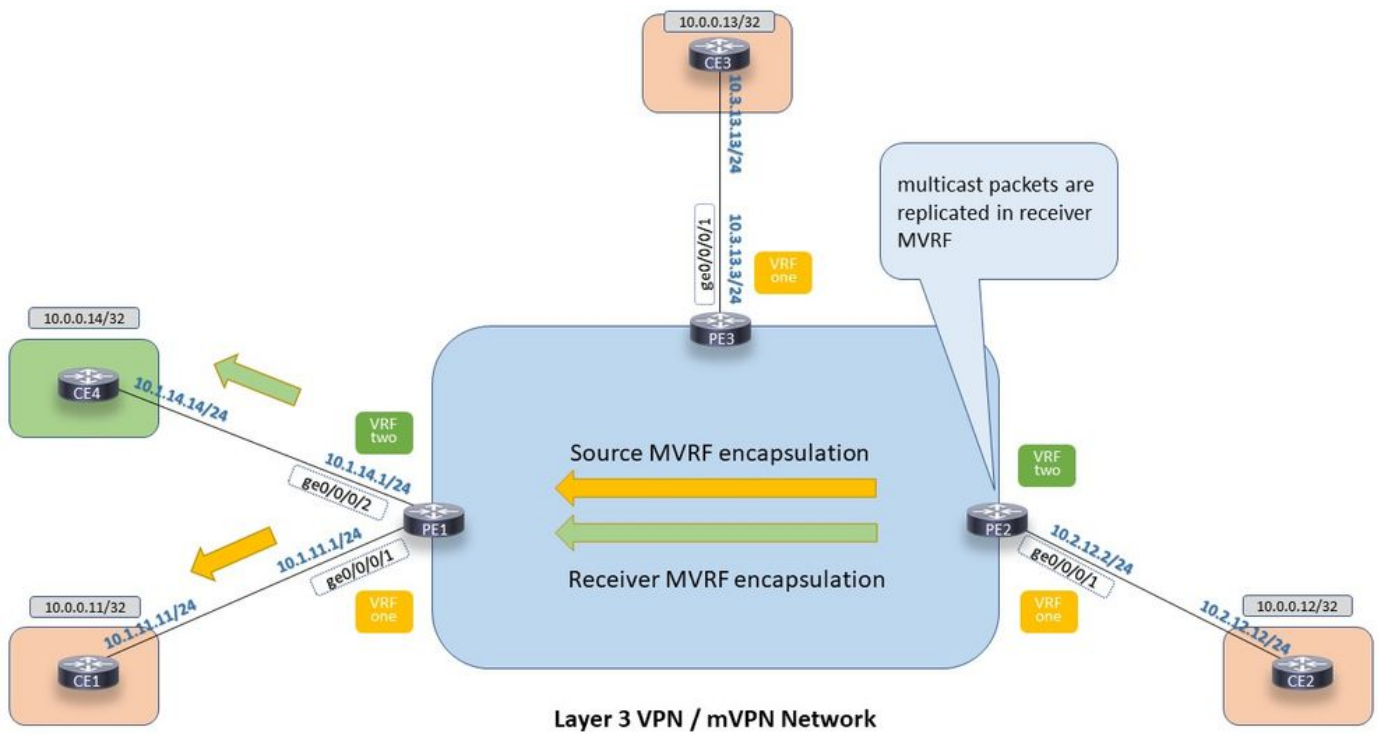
10.0.0.13/32

CE3

10.3.13.13/24

ge0/0/0/1

10.3.13.3/24

VRF one

PE3

multicast packets are replicated in receiver MVRF

10.0.0.14/32

CE4

10.1.14.14/24

VRF two

10.1.14.1/24

ge0/0/0/2

Source MVRF encapsulation

VRF two

PE1

PE2

10.1.11.1/24

ge0/0/0/1

Receiver MVRF encapsulation

10.2.12.2/24

ge0/0/0/1

10.0.0.11/32

10.1.11.11/24

VRF one

VRF one

10.0.0.12/32

10.2.12.12/24

CE1

CE2

Layer 3 VPN / mVPN Network